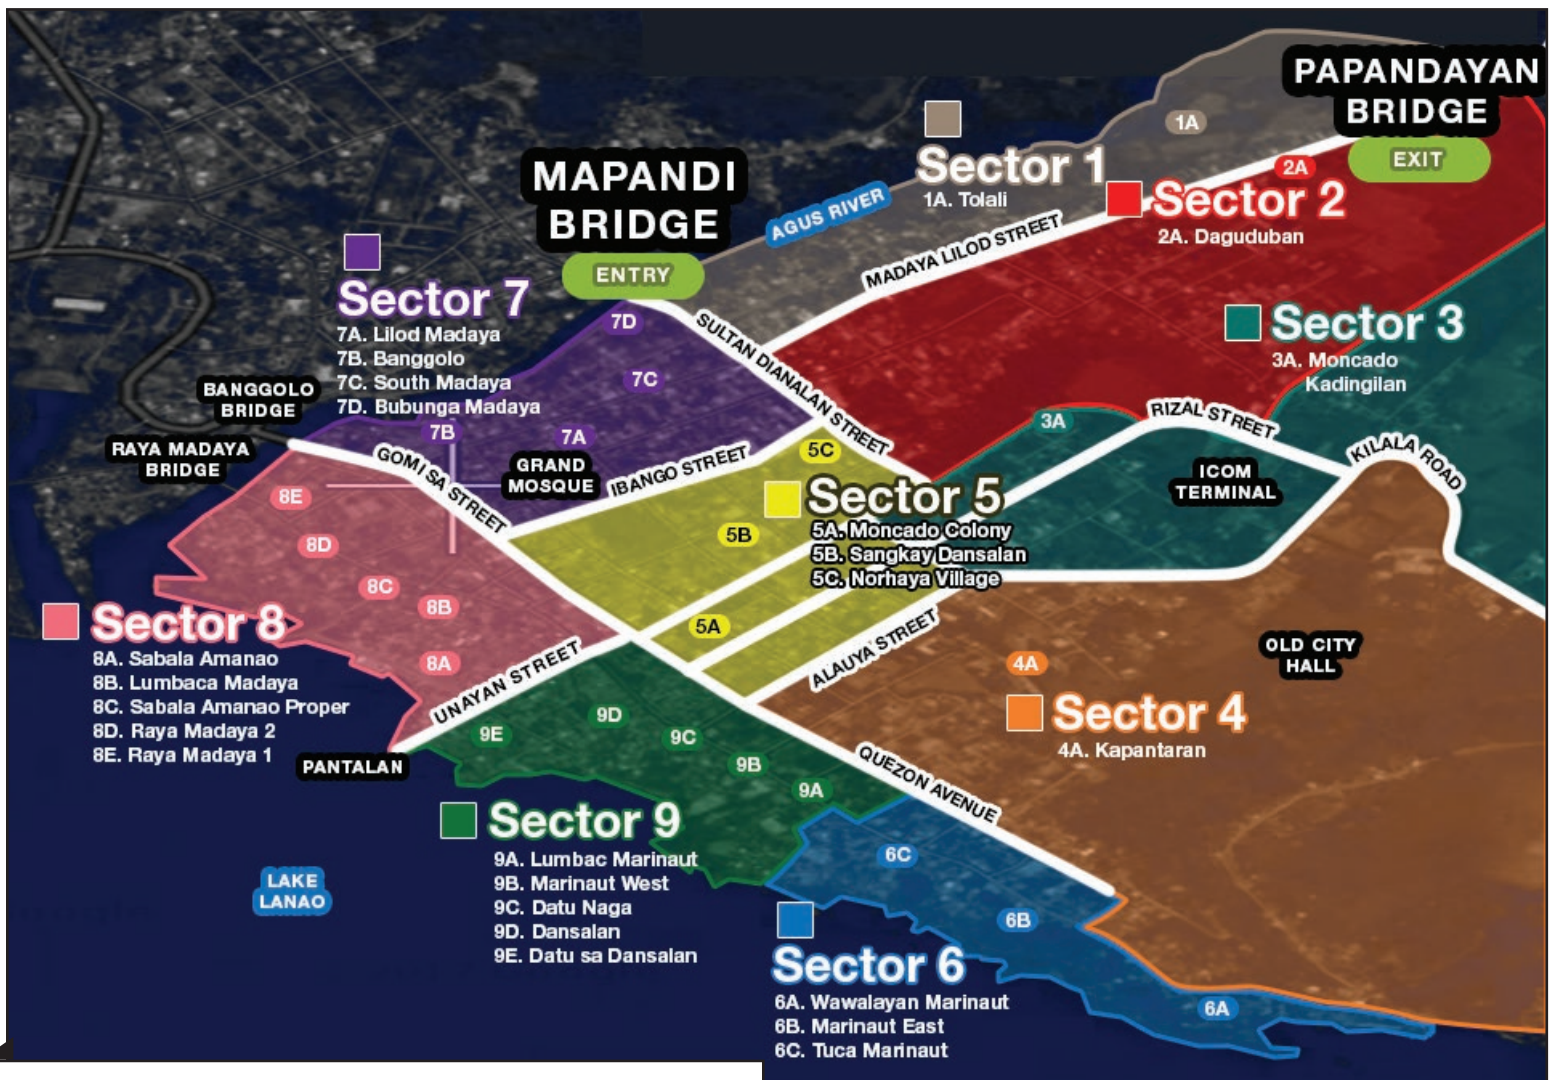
PAPANDAYAN BRIDGE

EXIT

MAPANDI BRIDGE

ENTRY

AGUS RIVER

1A

Sector 1
1A. Tolali

2A

Sector 2
2A. Daguduban

MADAYA LILOD STREET

Sector 7
7A. Lilod Madaya
7B. Banggolo
7C. South Madaya
7D. Bubunga Madaya

7D

7C

7B

7A

SULTAN DIANALAN STREET

Sector 3
3A. Moncado Kadingilan

3A

RIZAL STREET

KILALA ROAD

ICOM TERMINAL

BANGGOLO BRIDGE

RAYA MADAYA BRIDGE

GOMI SA STREET

GRAND MOSQUE

IBANGO STREET

5C

Sector 5
5A. Moncado Colony
5B. Sangkay Dansalan
5C. Norhaya Village

5B

5A

8E

8D

8C

8B

8A

Sector 8
8A. Sabala Amanao
8B. Lumbaca Madaya
8C. Sabala Amanao Proper
8D. Raya Madaya 2
8E. Raya Madaya 1

ALAUYA STREET

4A

OLD CITY HALL

Sector 4
4A. Kapantaran

UNAYAN STREET

PANTALAN

9E

9D

9C

9B

9A

QUEZON AVENUE

Sector 9
9A. Lumbac Marinaut
9B. Marinaut West
9C. Datu Naga
9D. Dansalan
9E. Datu sa Dansalan

LAKE LANAO

6C

6B

6A

Sector 6
6A. Wawalayan Marinaut
6B. Marinaut East
6C. Tuca Marinaut